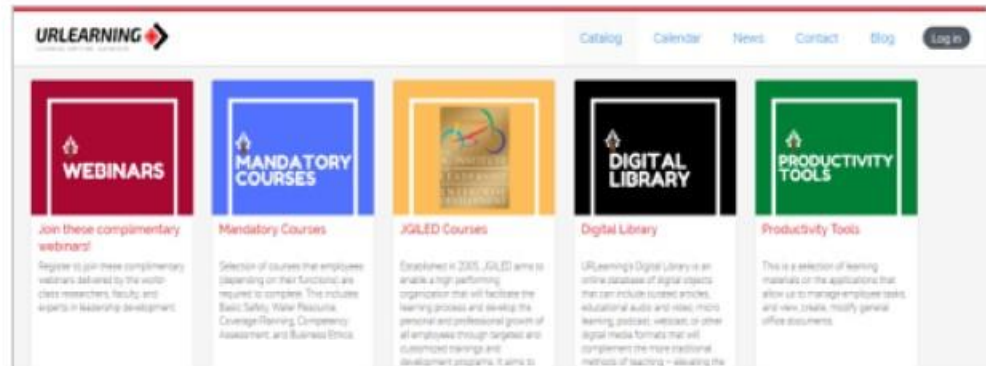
URLEARNING

Catalog Calendar News Contact Blog Log in

WEBINARS

Join these complimentary webinars!

Register to join these complimentary webinars delivered by the world class researchers, faculty, and experts in leadership development.

MANDATORY COURSES

Mandatory Courses

Selection of courses that employees (depending on their functions) are required to complete. This includes Basic Safety, Water Resources, Coverage Planning, Competency Assessment, and Business Ethics.

JGILED Courses

Established in 2005, JGILED aims to enable a high performing organization that will facilitate the learning process and develop the personal and professional growth of all employees through targeted and customized trainings and development programs. It aims to

DIGITAL LIBRARY

Digital Library

URLearning's Digital Library is an online database of digital objects that can include curated articles, educational audio and video, micro learning, podcast, webcast, or other digital media formats that will complement the more traditional methods of teaching – elevating the

PRODUCTIVITY TOOLS

Productivity Tools

This is a selection of learning materials on the applications that allow us to manage employee tasks and view, create, modify general office documents.